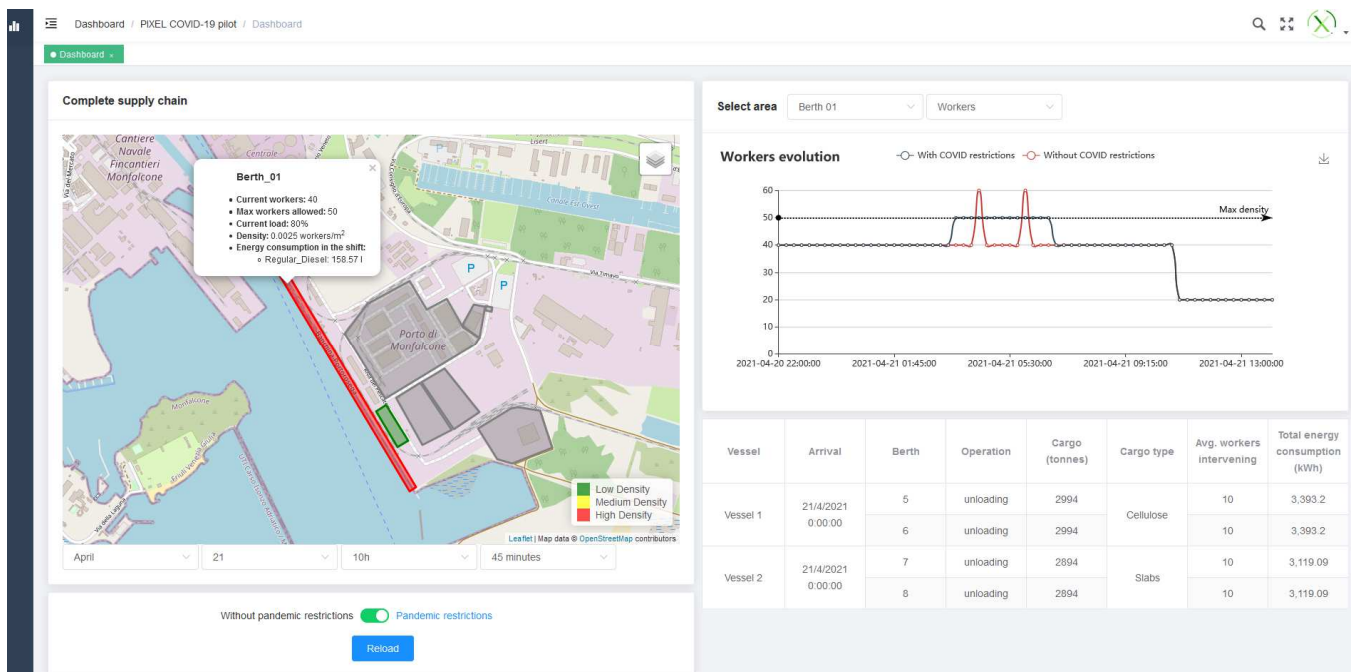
Dashboard / PIXEL COVID-19 pilot / Dashboard

Dashboard ×

Complete supply chain

Cantiere Navale Fincantieri Monfalcone

Centrale

Berth_01

- Current workers: 40
- Max workers allowed: 50
- Current load: 80%
- Density: 0.0025 workers/$m^2$
- Energy consumption in the shift:
  - Regular_Diesel: 158.57 l

Porto di Monfalcone

Low Density
Medium Density
High Density

Leaflet | Map data © OpenStreetMap contributors

April | 21 | 10h | 45 minutes

Without pandemic restrictions | Pandemic restrictions

Reload

Select area | Berth 01 | Workers

Workers evolution — With COVID restrictions — Without COVID restrictions

Max density

60
50
40
30
20
10
0

2021-04-20 22:00:00 | 2021-04-21 01:45:00 | 2021-04-21 05:30:00 | 2021-04-21 09:15:00 | 2021-04-21 13:00:00

| Vessel | Arrival | Berth | Operation | Cargo (tonnes) | Cargo type | Avg. workers intervening | Total energy consumption (kWh) |
|---|---|---|---|---|---|---|---|
| Vessel 1 | 21/4/2021 0:00:00 | 5 | unloading | 2994 | Cellulose | 10 | 3,393.2 |
| | | 6 | unloading | 2994 | | 10 | 3,393.2 |
| Vessel 2 | 21/4/2021 0:00:00 | 7 | unloading | 2894 | Slabs | 10 | 3,119.09 |
| | | 8 | unloading | 2894 | | 10 | 3,119.09 |